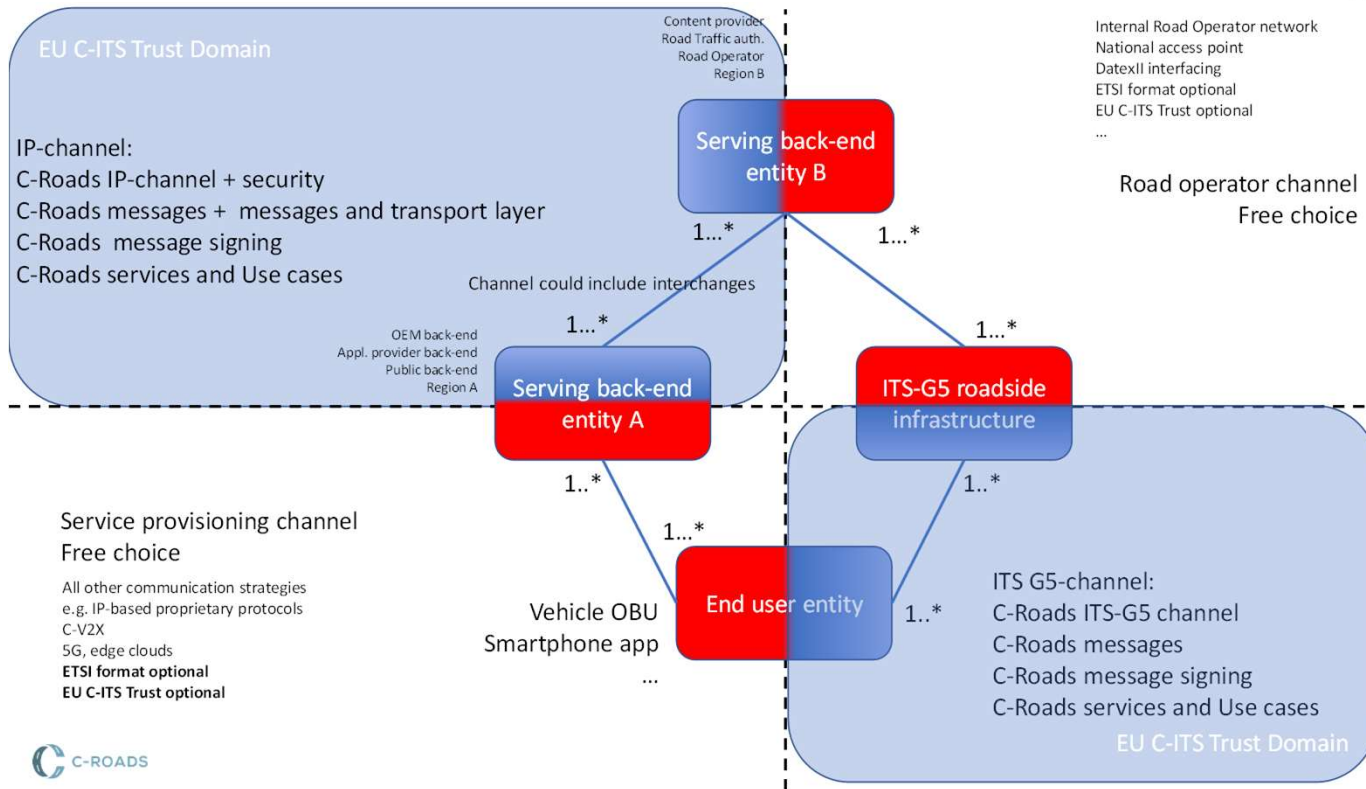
EU C-ITS Trust Domain

IP-channel:
C-Roads IP-channel + security
C-Roads messages + messages and transport layer
C-Roads message signing
C-Roads services and Use cases

Content provider
Road Traffic auth.
Road Operator
Region B

Serving back-end entity B

Internal Road Operator network
National access point
DatexII interfacing
ETSI format optional
EU C-ITS Trust optional
...

Road operator channel
Free choice

1...*

1...*

Channel could include interchanges

1...*

1...*

OEM back-end
Appl. provider back-end
Public back-end
Region A

Serving back-end entity A

ITS-G5 roadside infrastructure

1..*

1..*

1...*

Service provisioning channel
Free choice

All other communication strategies
e.g. IP-based proprietary protocols
C-V2X
5G, edge clouds
ETSI format optional
EU C-ITS Trust optional

Vehicle OBU
Smartphone app
...

End user entity

1..*

ITS G5-channel:
C-Roads ITS-G5 channel
C-Roads messages
C-Roads message signing
C-Roads services and Use cases

EU C-ITS Trust Domain

C-ROADS